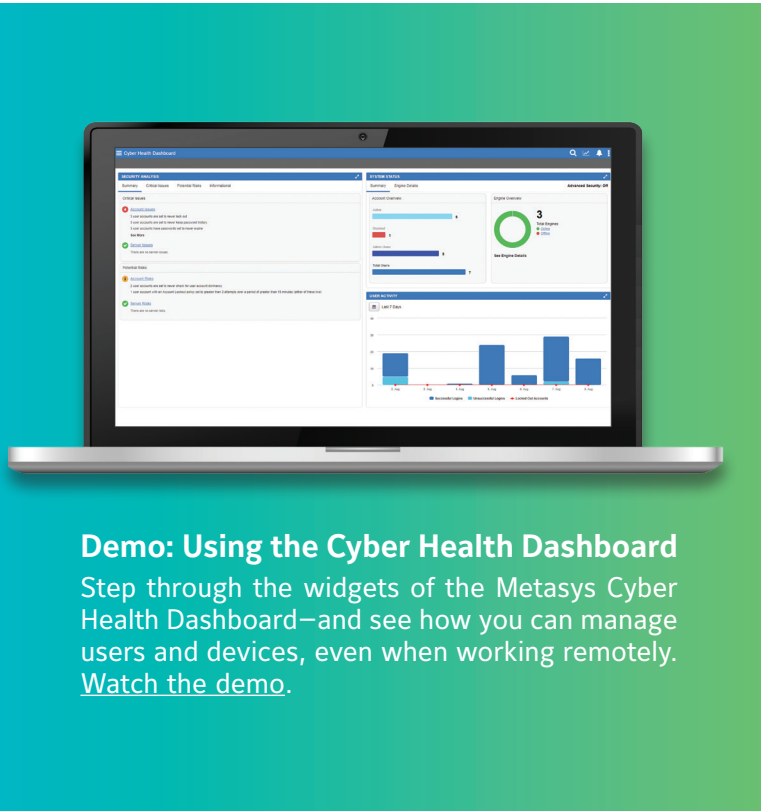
Cyber Health Dashboard

SECURITY ANALYSIS
Summary Critical Issues Potential Risks Informational
Critical Issues
Account Issues
See More
Server Issues
Potential Risks
Account Risks
Server Risks

SYSTEM STATUS
Summary Engine Details
Advanced Security: Off
Account Overview
Engine Overview
3
Total Engines
Online
Offline
See Engine Details
Total Users

USER ACTIVITY
Last 7 Days
Successful Logins Unsuccessful Logins Locked Out Accounts

Demo: Using the Cyber Health Dashboard
Step through the widgets of the Metasys Cyber Health Dashboard—and see how you can manage users and devices, even when working remotely. Watch the demo.